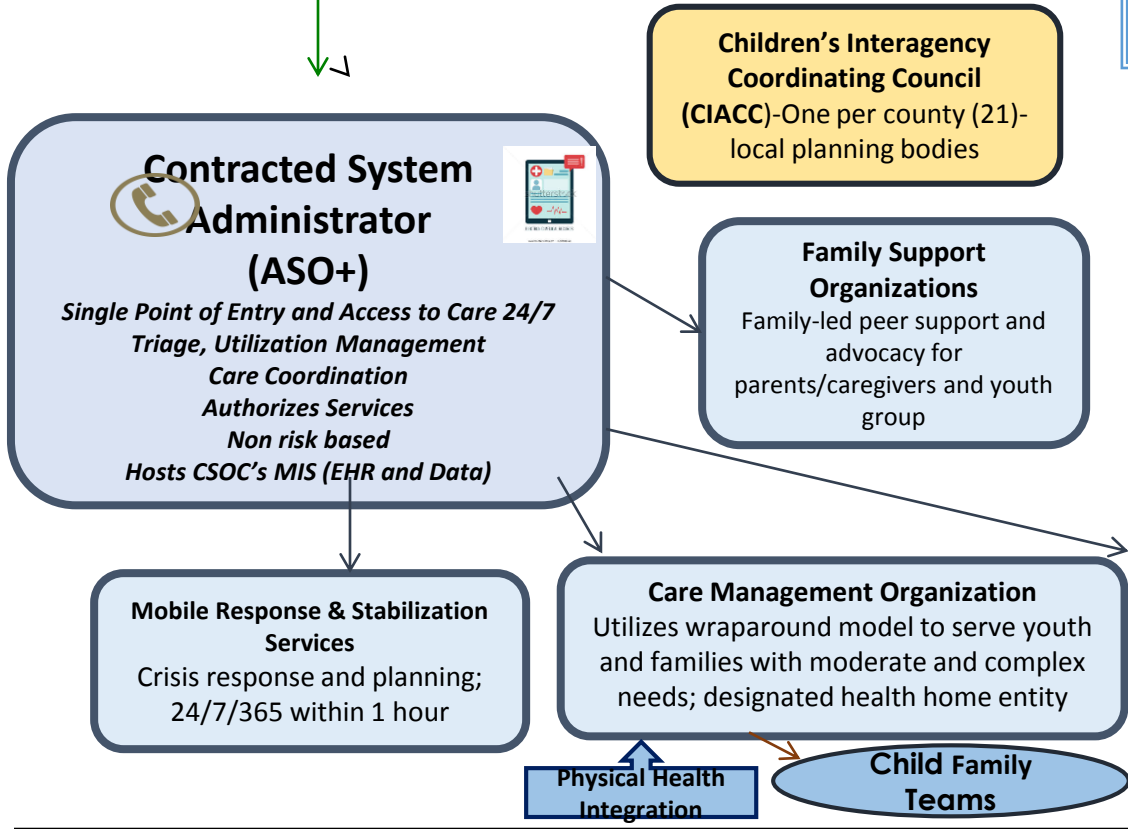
Children's Interagency Coordinating Council (CIACC)-One per county (21)-local planning bodies

Contracted System Administrator (ASO+)

Single Point of Entry and Access to Care 24/7
Triage, Utilization Management
Care Coordination
Authorizes Services
Non risk based
Hosts CSOC's MIS (EHR and Data)

Family Support Organizations
Family-led peer support and advocacy for parents/caregivers and youth group

Mobile Response & Stabilization Services
Crisis response and planning; 24/7/365 within 1 hour

Care Management Organization
Utilizes wraparound model to serve youth and families with moderate and complex needs; designated health home entity

Physical Health Integration

Child Family Teams